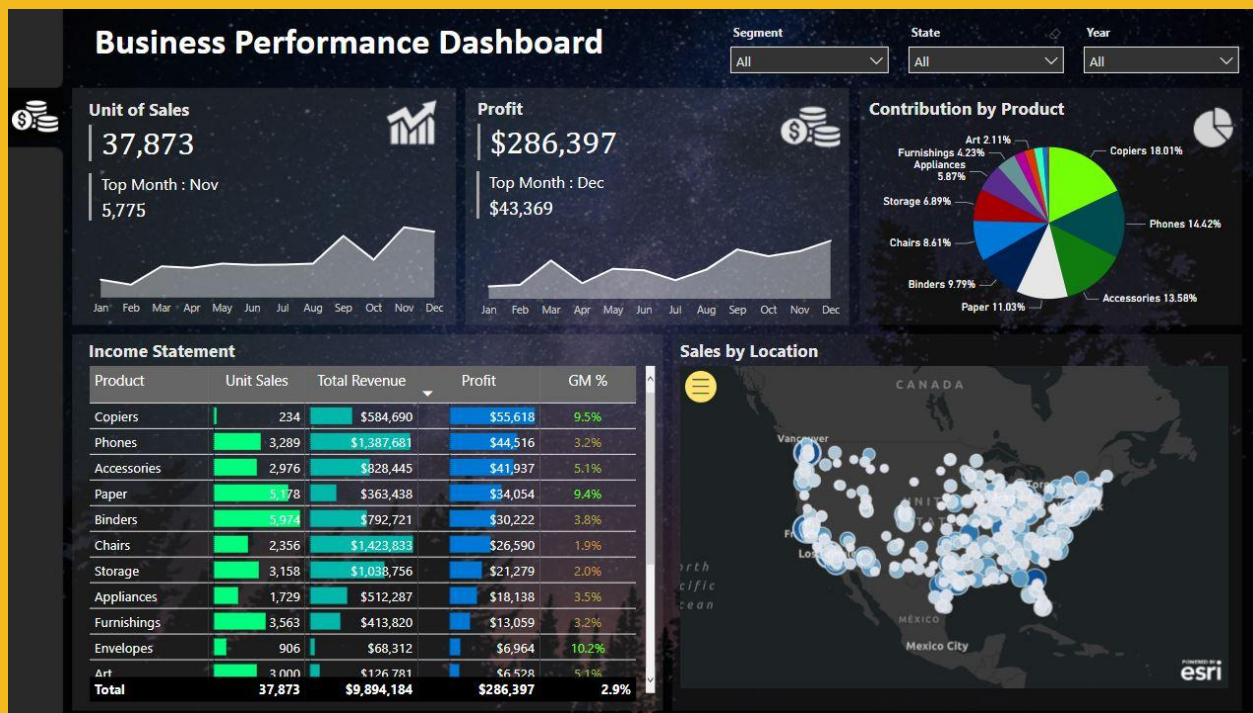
Business Performance Dashboard

Segment
All

State
All

Year
All

Unit of Sales
37,873
Top Month : Nov
5,775
Jan Feb Mar Apr May Jun Jul Aug Sep Oct Nov Dec

Profit
$286,397
Top Month : Dec
$43,369
Jan Feb Mar Apr May Jun Jul Aug Sep Oct Nov Dec

Contribution by Product
Art 2.11%
Furnishings 4.23%
Appliances 5.87%
Storage 6.89%
Chairs 8.61%
Binders 9.79%
Paper 11.03%
Copiers 18.01%
Phones 14.42%
Accessories 13.58%

Income Statement

| Product | Unit Sales | Total Revenue | Profit | GM % |
|---|---|---|---|---|
| Copiers | 234 | $584,690 | $55,618 | 9.5% |
| Phones | 3,289 | $1,387,681 | $44,516 | 3.2% |
| Accessories | 2,976 | $828,445 | $41,937 | 5.1% |
| Paper | 5,178 | $363,438 | $34,054 | 9.4% |
| Binders | 5,974 | $792,721 | $30,222 | 3.8% |
| Chairs | 2,356 | $1,423,833 | $26,590 | 1.9% |
| Storage | 3,158 | $1,038,756 | $21,279 | 2.0% |
| Appliances | 1,729 | $512,287 | $18,138 | 3.5% |
| Furnishings | 3,563 | $413,820 | $13,059 | 3.2% |
| Envelopes | 906 | $68,312 | $6,964 | 10.2% |
| Art | 3,000 | $126,781 | $6,528 | 5.1% |
| Total | 37,873 | $9,894,184 | $286,397 | 2.9% |

Sales by Location
CANADA
Vancouver
Los
México
Mexico City
orth
cific
cean
POWERED BY
esri